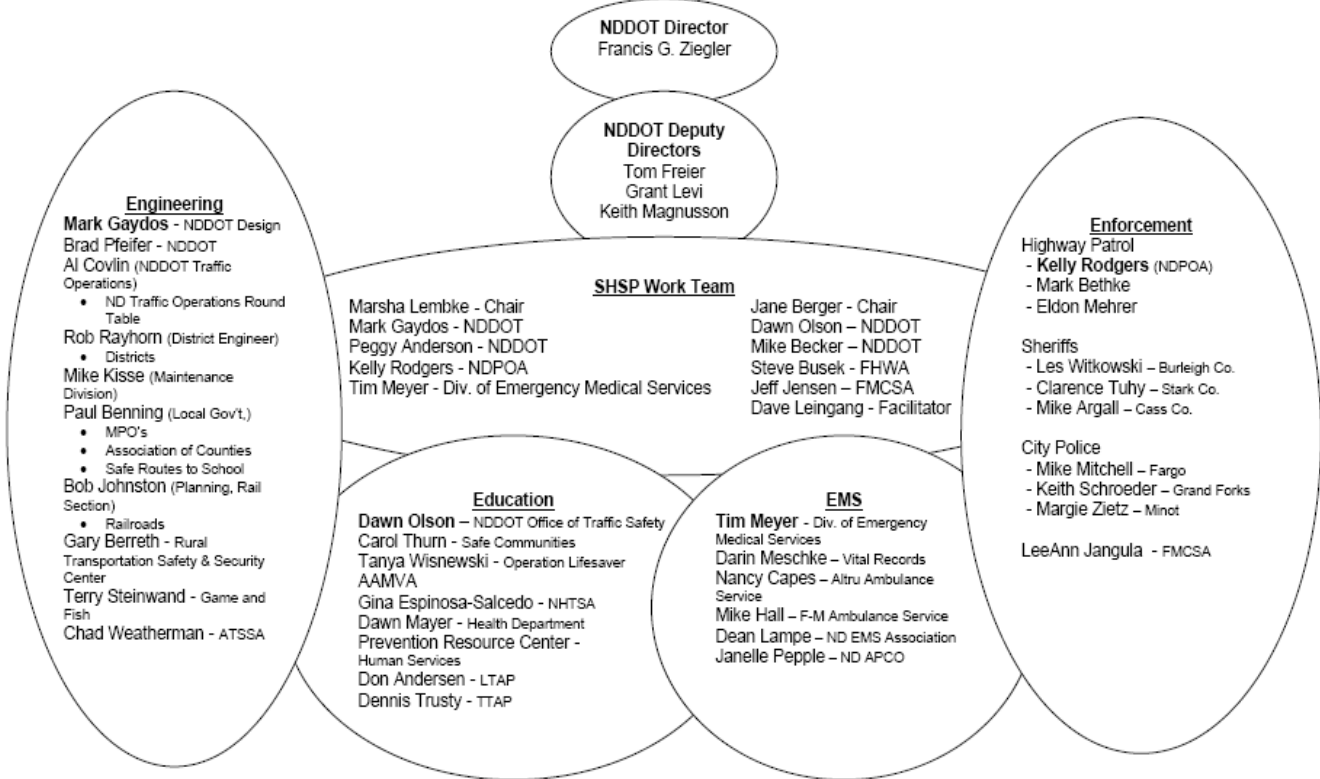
**NDDOT Director**
Francis G. Ziegler

**NDDOT Deputy Directors**
Tom Freier
Grant Levi
Keith Magnusson

**Engineering**
**Mark Gaydos** - NDDOT Design
Brad Pfeifer - NDDOT
Al Covlin (NDDOT Traffic Operations)
- ND Traffic Operations Round Table

Rob Rayhorn (District Engineer)
- Districts

Mike Kisse (Maintenance Division)
Paul Benning (Local Gov't,)
- MPO's
- Association of Counties
- Safe Routes to School

Bob Johnston (Planning, Rail Section)
- Railroads

Gary Berreth - Rural Transportation Safety & Security Center
Terry Steinwand - Game and Fish
Chad Weatherman - ATSSA

**SHSP Work Team**
Marsha Lembke - Chair
Mark Gaydos - NDDOT
Peggy Anderson - NDDOT
Kelly Rodgers - NDPOA
Tim Meyer - Div. of Emergency Medical Services

Jane Berger - Chair
Dawn Olson – NDDOT
Mike Becker – NDDOT
Steve Busek - FHWA
Jeff Jensen – FMCSA
Dave Leingang - Facilitator

**Enforcement**
Highway Patrol
- **Kelly Rodgers** (NDPOA)
- Mark Bethke
- Eldon Mehrer

Sheriffs
- Les Witkowski – Burleigh Co.
- Clarence Tuhy – Stark Co.
- Mike Argall – Cass Co.

City Police
- Mike Mitchell – Fargo
- Keith Schroeder – Grand Forks
- Margie Zietz – Minot

LeeAnn Jangula - FMCSA

**Education**
**Dawn Olson** – NDDOT Office of Traffic Safety
Carol Thurn - Safe Communities
Tanya Wisnewski - Operation Lifesaver
AAMVA
Gina Espinosa-Salcedo - NHTSA
Dawn Mayer - Health Department
Prevention Resource Center - Human Services
Don Andersen - LTAP
Dennis Trusty - TTAP

**EMS**
**Tim Meyer** - Div. of Emergency Medical Services
Darin Meschke – Vital Records
Nancy Capes – Altru Ambulance Service
Mike Hall – F-M Ambulance Service
Dean Lampe – ND EMS Association
Janelle Pepple – ND APCO